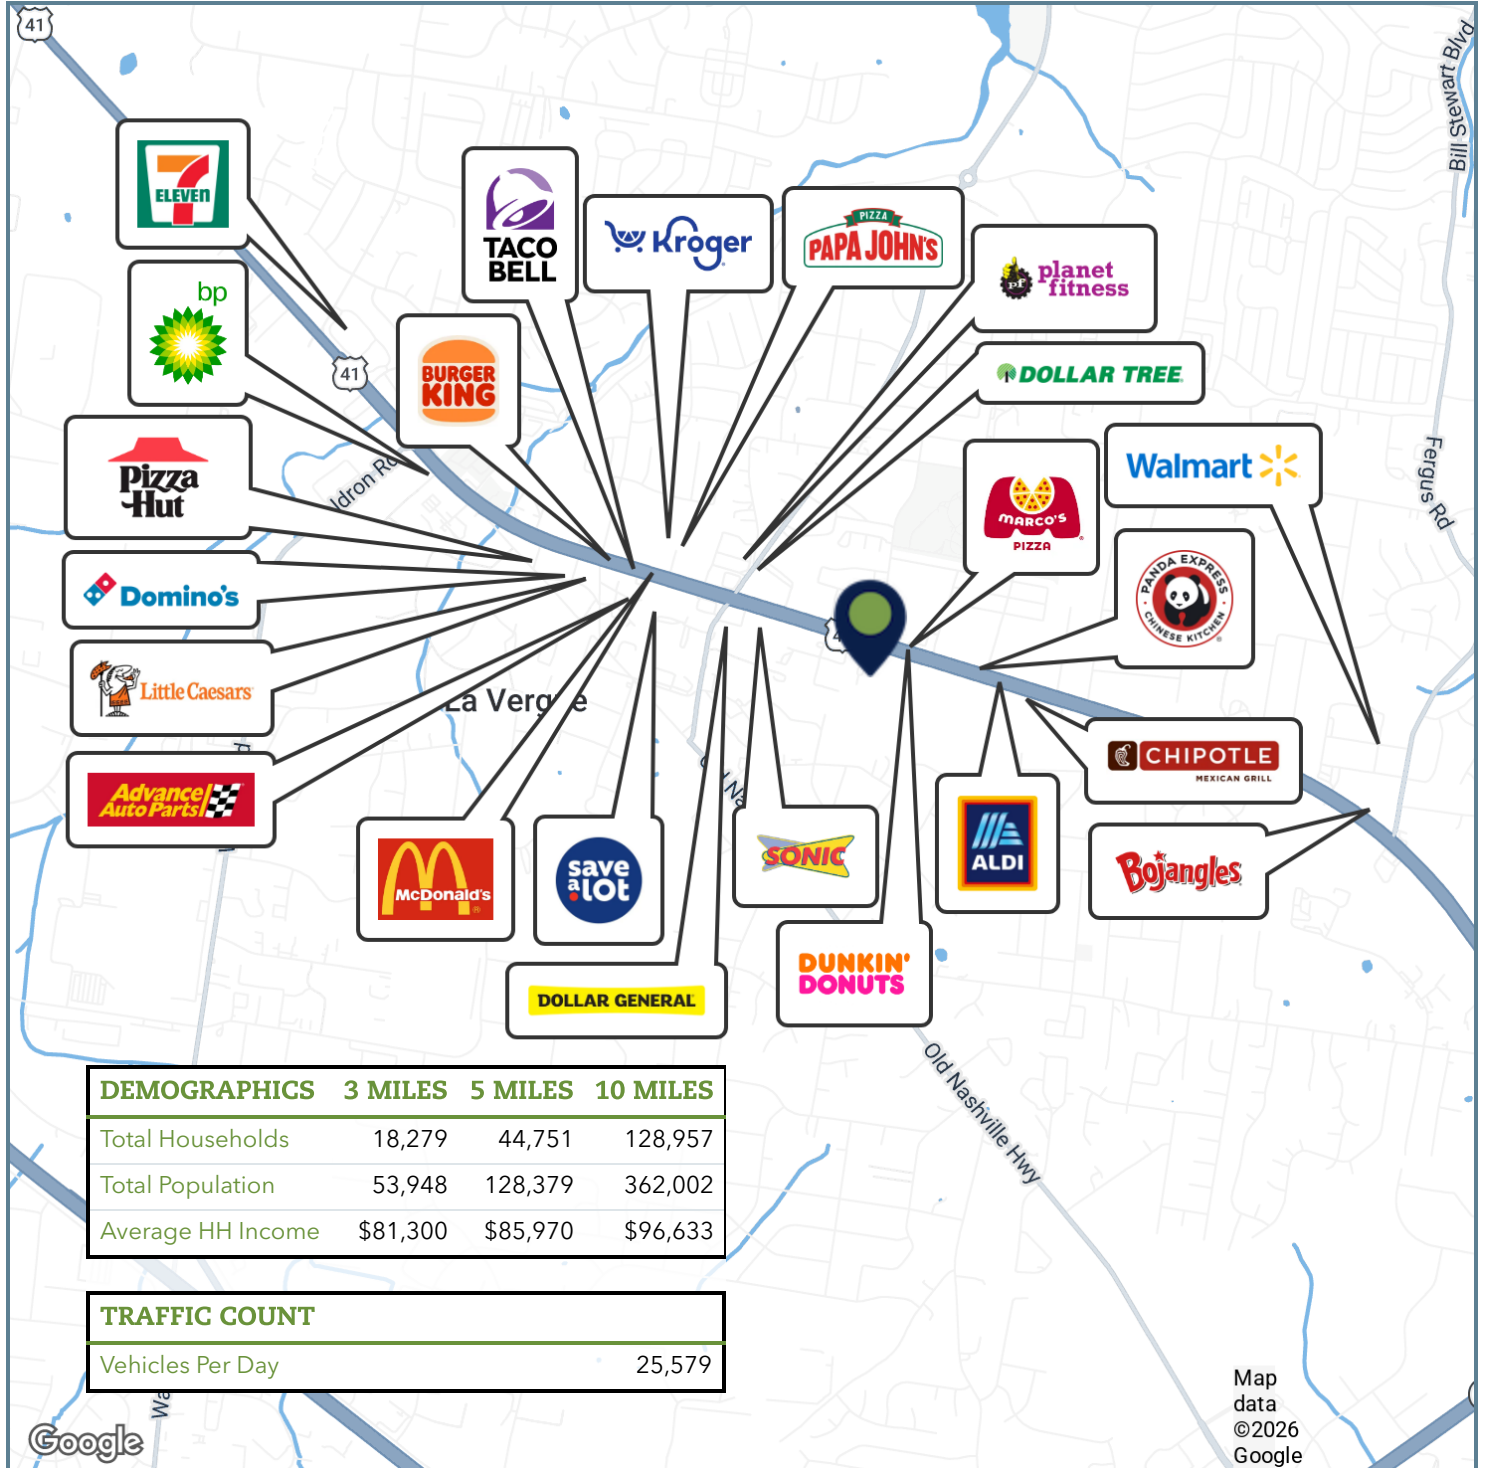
41

ELEVEN 7

TACO BELL

Kroger

PIZZA PAPA JOHN'S

planet fitness

bp

BURGER KING

DOLLAR TREE

Pizza Hut

Walmart

MARCO'S PIZZA

PANDA EXPRESS CHINESE KITCHEN

Domino's

Little Caesars

Advance Auto Parts

CHIPOTLE MEXICAN GRILL

McDonald's

save a lot

SONIC

ALDI

Bojangles

DOLLAR GENERAL

DUNKIN' DONUTS

Bill Stewart Blvd

Fergus Rd

ldron Rd

La Verg e

Old Nashville Hwy

| DEMOGRAPHICS | 3 MILES | 5 MILES | 10 MILES |
|---|---|---|---|
| Total Households | 18,279 | 44,751 | 128,957 |
| Total Population | 53,948 | 128,379 | 362,002 |
| Average HH Income | $81,300 | $85,970 | $96,633 |

| TRAFFIC COUNT | |
|---|---|
| Vehicles Per Day | 25,579 |

Google

Map data ©2026 Google